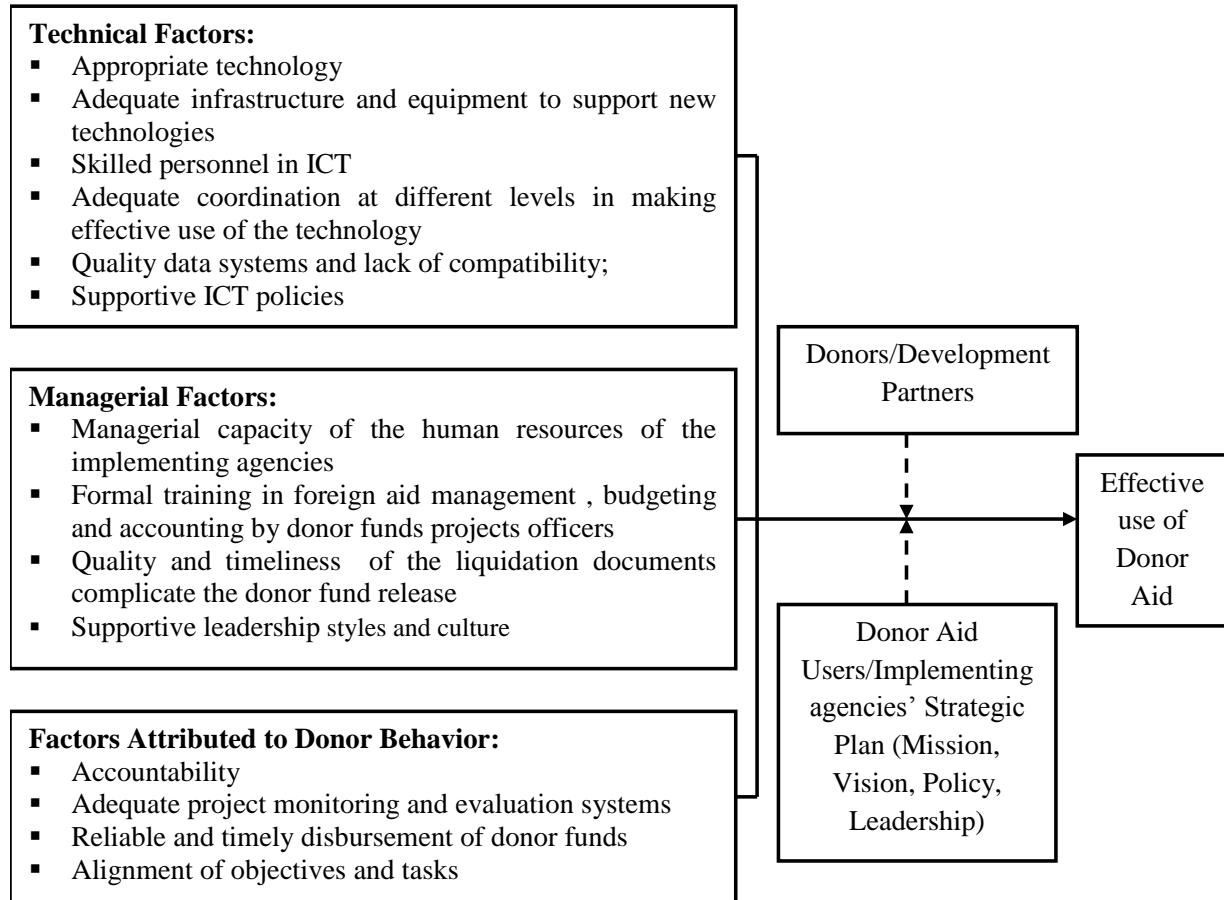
**Technical Factors:**
- Appropriate technology
- Adequate infrastructure and equipment to support new technologies
- Skilled personnel in ICT
- Adequate coordination at different levels in making effective use of the technology
- Quality data systems and lack of compatibility;
- Supportive ICT policies

**Managerial Factors:**
- Managerial capacity of the human resources of the implementing agencies
- Formal training in foreign aid management , budgeting and accounting by donor funds projects officers
- Quality and timeliness of the liquidation documents complicate the donor fund release
- Supportive leadership styles and culture

**Factors Attributed to Donor Behavior:**
- Accountability
- Adequate project monitoring and evaluation systems
- Reliable and timely disbursement of donor funds
- Alignment of objectives and tasks

Donors/Development Partners

Donor Aid Users/Implementing agencies' Strategic Plan (Mission, Vision, Policy, Leadership)

Effective use of Donor Aid